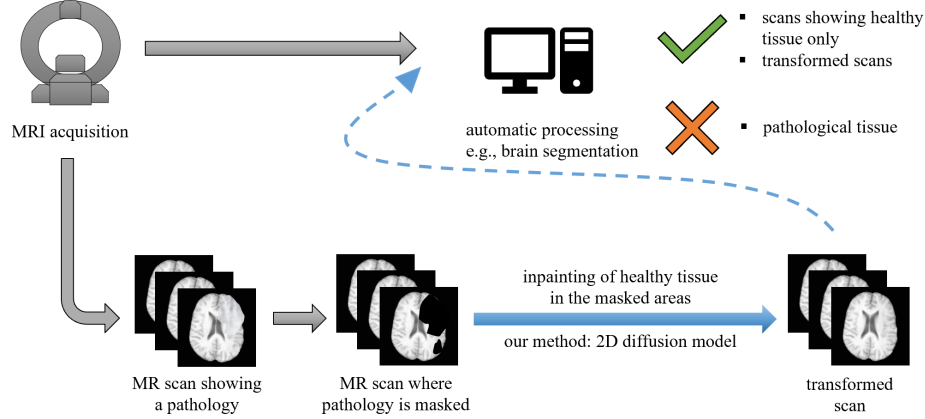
MRI acquisition

automatic processing
e.g., brain segmentation

▪ scans showing healthy tissue only
▪ transformed scans

▪ pathological tissue

inpainting of healthy tissue in the masked areas

our method: 2D diffusion model

MR scan showing a pathology

MR scan where pathology is masked

transformed scan